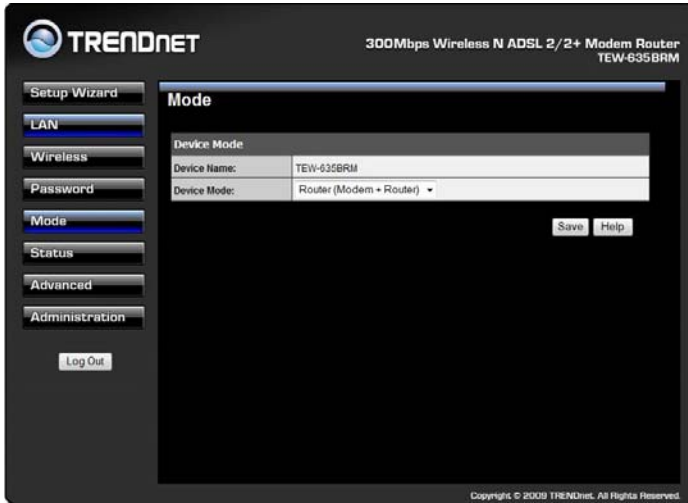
TRENDNET

300Mbps Wireless N ADSL 2/2+ Modem Router
TEW-635BRM

Setup Wizard
LAN
Wireless
Password
Mode
Status
Advanced
Administration

Log Out

Mode

| Device Mode | |
|---|---|
| Device Name: | TEW-635BRM |
| Device Mode: | Router (Modem + Router) |

Save Help

Copyright © 2009 TRENDnet. All Rights Reserved.